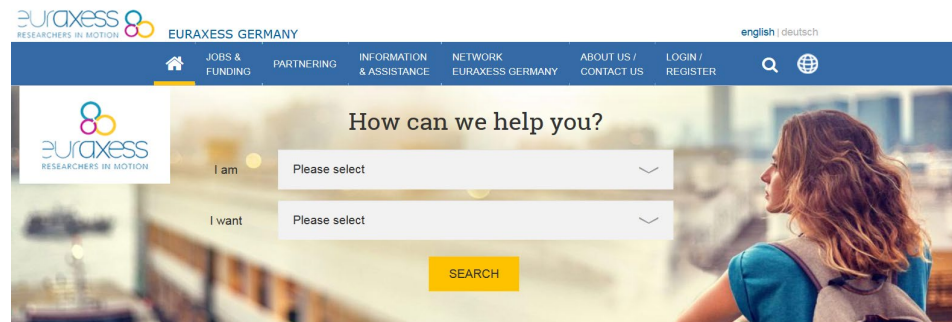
euraxess
RESEARCHERS IN MOTION

EURAXESS GERMANY

english | deutsch

JOBS & FUNDING
PARTNERING
INFORMATION & ASSISTANCE
NETWORK EURAXESS GERMANY
ABOUT US / CONTACT US
LOGIN / REGISTER

euraxess
RESEARCHERS IN MOTION

How can we help you?

I am
Please select

I want
Please select

SEARCH